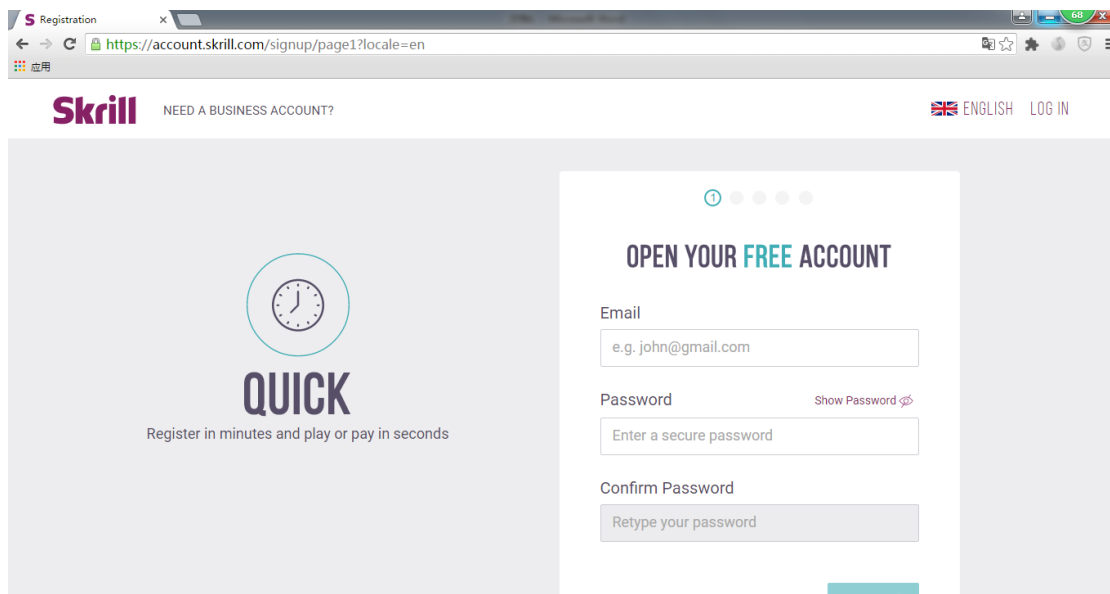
Registration ×

https://account.skrill.com/signup/page1?locale=en

应用

Skrill NEED A BUSINESS ACCOUNT?

ENGLISH LOG IN

1

OPEN YOUR FREE ACCOUNT

QUICK
Register in minutes and play or pay in seconds

Email
e.g. john@gmail.com

Password
Show Password
Enter a secure password

Confirm Password
Retype your password